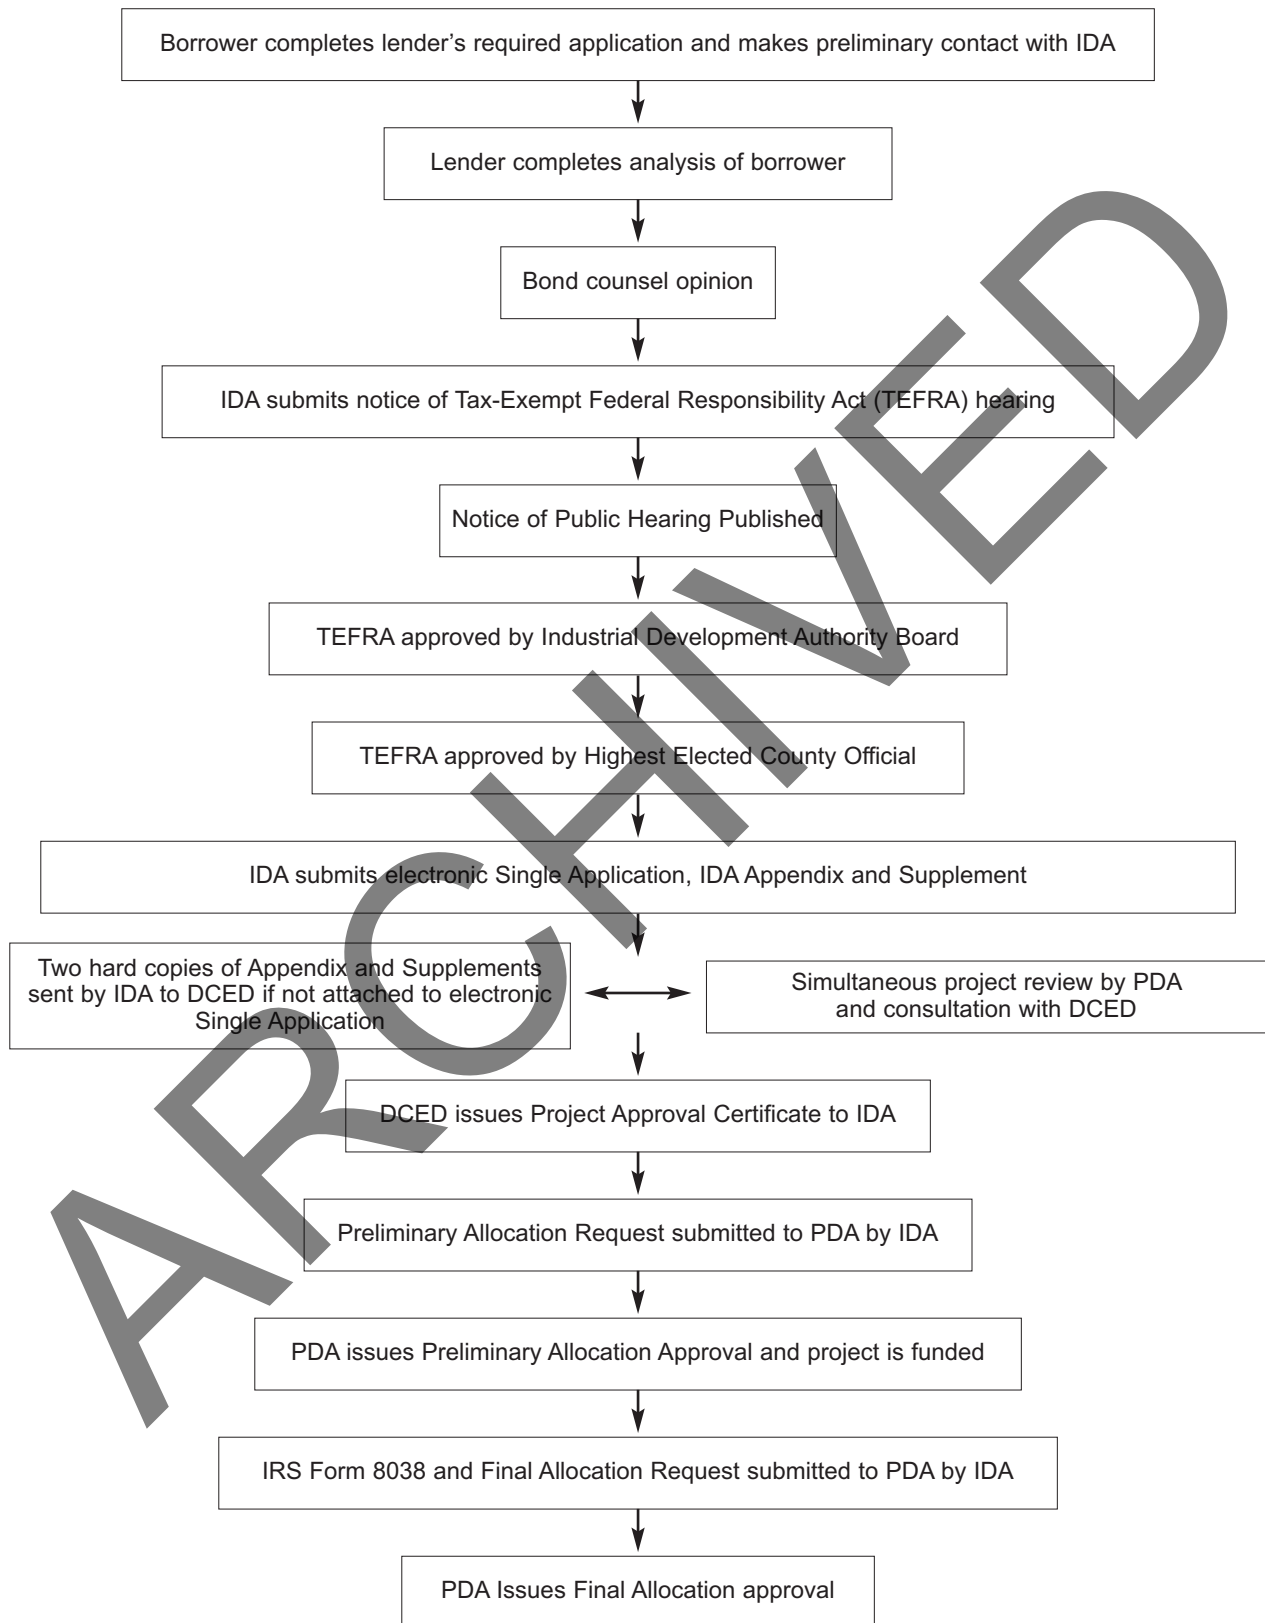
Borrower completes lender’s required application and makes preliminary contact with IDA

Lender completes analysis of borrower

Bond counsel opinion

IDA submits notice of Tax-Exempt Federal Responsibility Act (TEFRA) hearing

Notice of Public Hearing Published

TEFRA approved by Industrial Development Authority Board

TEFRA approved by Highest Elected County Official

IDA submits electronic Single Application, IDA Appendix and Supplement

Two hard copies of Appendix and Supplements sent by IDA to DCED if not attached to electronic Single Application

Simultaneous project review by PDA and consultation with DCED

DCED issues Project Approval Certificate to IDA

Preliminary Allocation Request submitted to PDA by IDA

PDA issues Preliminary Allocation Approval and project is funded

IRS Form 8038 and Final Allocation Request submitted to PDA by IDA

PDA Issues Final Allocation approval

ARCHIVED